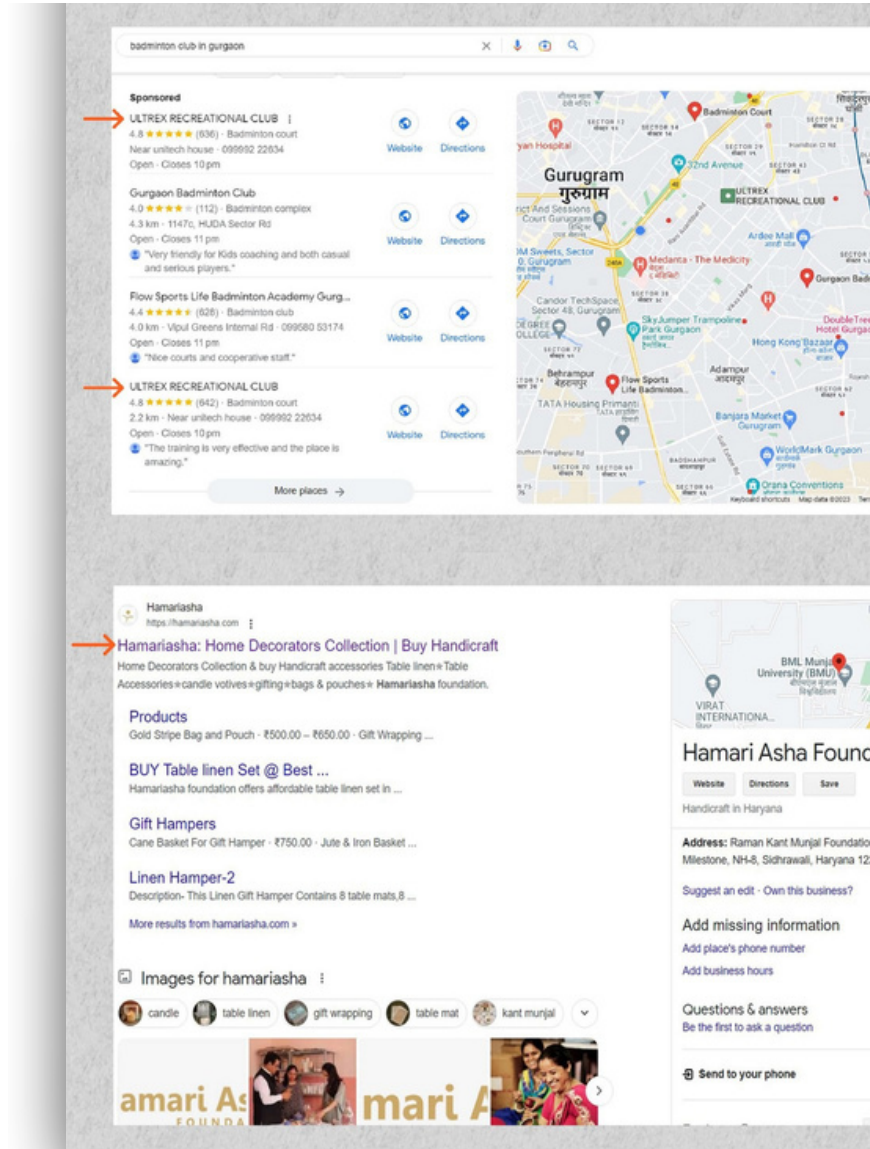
badminton club in gurgaon

Sponsored
ULTREX RECREATIONAL CLUB
4.8 ★★★★★ (636) · Badminton court
Near unitech house · 099992 22634
Open · Closes 10 pm
Website Directions

Gurgaon Badminton Club
4.0 ★★★★ (112) · Badminton complex
4.3 km · 1147c, HUDA Sector Rd
Open · Closes 11 pm
"Very friendly for Kids coaching and both casual and serious players."
Website Directions

Flow Sports Life Badminton Academy Gurg...
4.4 ★★★★★ (828) · Badminton club
4.0 km · Vipul Greens Internal Rd · 099580 53174
Open · Closes 11 pm
"Nice courts and cooperative staff."
Website Directions

ULTREX RECREATIONAL CLUB
4.8 ★★★★★ (642) · Badminton court
2.2 km · Near unitech house · 099992 22634
Open · Closes 10 pm
"The training is very effective and the place is amazing."
Website Directions

More places →

Gurugram
गुरुग्राम
Badminton Court
Jyan Hospital
32nd Avenue
ULTREX RECREATIONAL CLUB
Court Gurugram
Ardee Mall
Medanta - The Medicity
Gurgaon Bad
Candor TechSpace Sector 48, Gurugram
SkyJumper Trampoline Park Gurgaon
DoubleTree Hotel Gurgao
Hong Kong Bazaar
Behrampur बेहरामपुर
Flow Sports Life Badminton...
Adampur आदमपुर
TATA Housing Primanti
Banjara Market Gurugram
WorldMark Gurgaon
Orana Conventions
Keyboard shortcuts Map data ©2023

Hamariasha
https://hamariasha.com
Hamariasha: Home Decorators Collection | Buy Handicraft
Home Decorators Collection & buy Handicraft accessories Table linen∗Table Accessories∗candle votives∗gifting∗bags & pouches∗ Hamariasha foundation.

Products
Gold Stripe Bag and Pouch · ₹500.00 – ₹650.00 · Gift Wrapping ...

BUY Table linen Set @ Best ...
Hamariasha foundation offers affordable table linen set in ...

Gift Hampers
Cane Basket For Gift Hamper · ₹750.00 · Jute & Iron Basket ...

Linen Hamper-2
Description- This Linen Gift Hamper Contains 8 table mats,8 ...

More results from hamariasha.com »

Images for hamariasha
candle table linen gift wrapping table mat kant munjal
amari As FOUNDA mari A

BML Munjal University (BMU)
VIRAT INTERNATIONA...
Hamari Asha Found
Website Directions Save
Handicraft in Haryana
Address: Raman Kant Munjal Foundatio Milestone, NH-8, Sidhrawali, Haryana 12
Suggest an edit · Own this business?
Add missing information
Add place's phone number
Add business hours
Questions & answers
Be the first to ask a question
Send to your phone